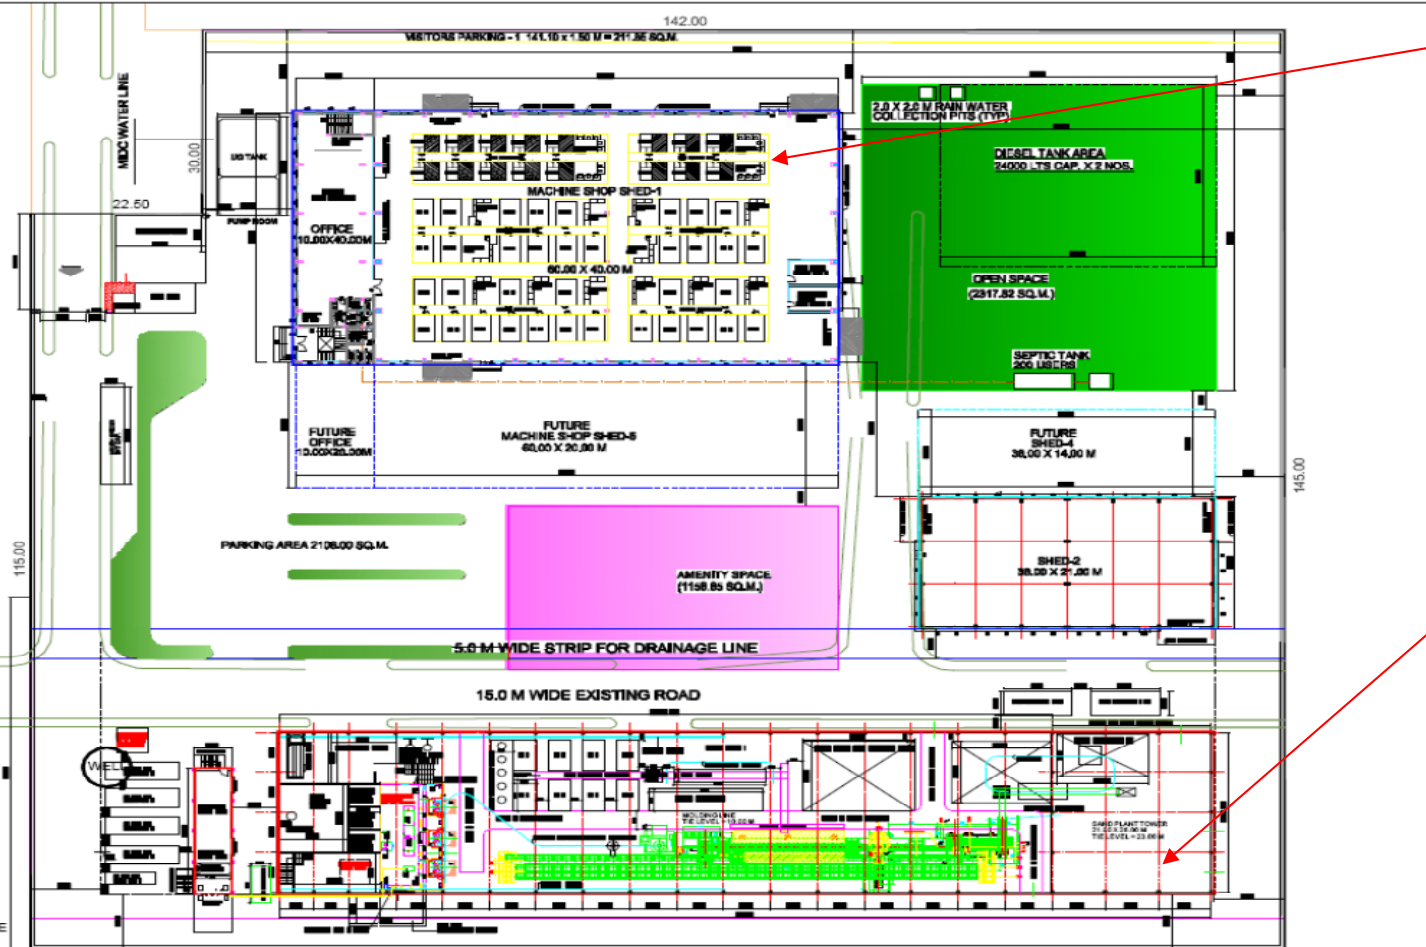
142.00

VISITORS PARKING - 1 141.10 x 1.50 M = 211.65 SQ.M.

MIDC WATER LINE

30.00

UG TANK

PUMP ROOM

22.50

OFFICE
10.00X40.00M

MACHINE SHOP SHED-1

60.00 X 40.00 M

2.0 X 2.0 M RAIN WATER COLLECTION PITS (TYP)

DIESEL TANK AREA
24000 LTS CAP. X 2 NOS.

OPEN SPACE
(2317.82 SQ.M.)

SEPTIC TANK
200 USERS

FUTURE
OFFICE
10.00X20.00M

FUTURE
MACHINE SHOP SHED-5
60.00 X 20.00 M

FUTURE
SHED-4
38.00 X 14.00 M

145.00

115.00

PARKING AREA 2108.00 SQ.M.

AMENITY SPACE
(1158.65 SQ.M.)

SHED-2
38.00 X 21.00 M

5.0 M WIDE STRIP FOR DRAINAGE LINE

15.0 M WIDE EXISTING ROAD

WELL

MOLDING LINE
TIE LEVEL = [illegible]

SAND PLANT TOWER
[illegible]
TIE LEVEL = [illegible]